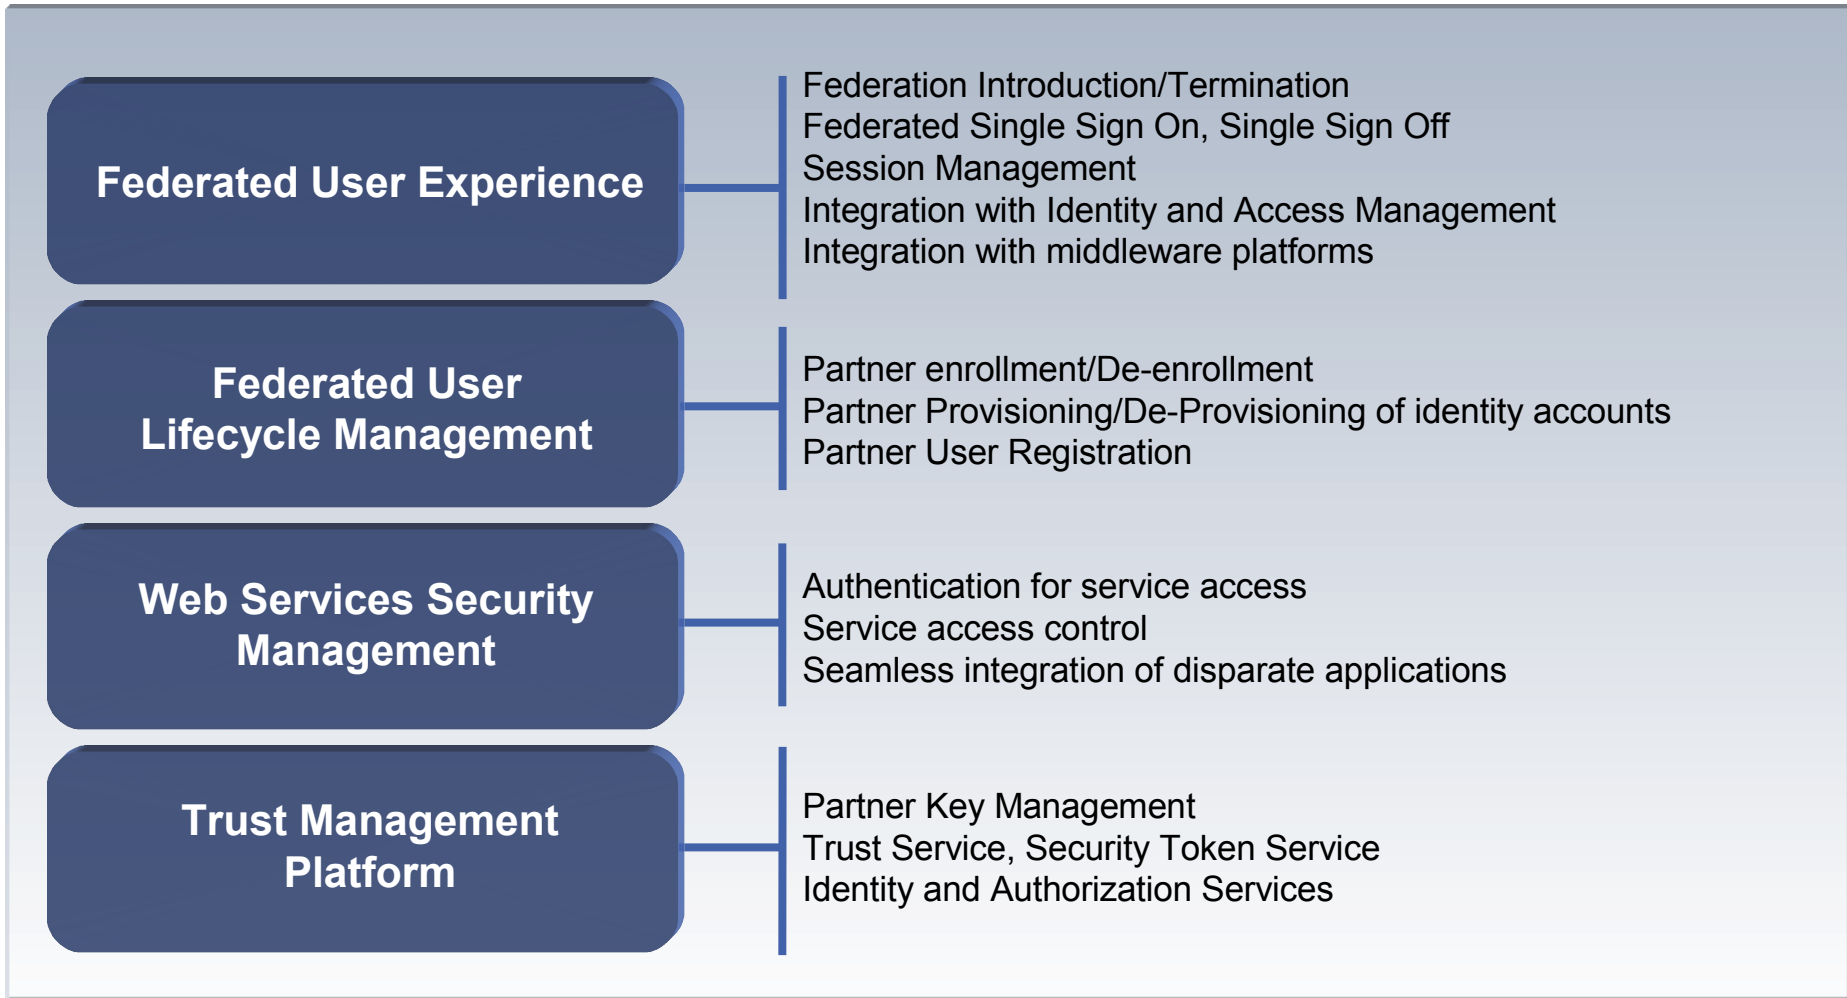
Federated User Experience

Federation Introduction/Termination
Federated Single Sign On, Single Sign Off
Session Management
Integration with Identity and Access Management
Integration with middleware platforms

Federated User Lifecycle Management

Partner enrollment/De-enrollment
Partner Provisioning/De-Provisioning of identity accounts
Partner User Registration

Web Services Security Management

Authentication for service access
Service access control
Seamless integration of disparate applications

Trust Management Platform

Partner Key Management
Trust Service, Security Token Service
Identity and Authorization Services